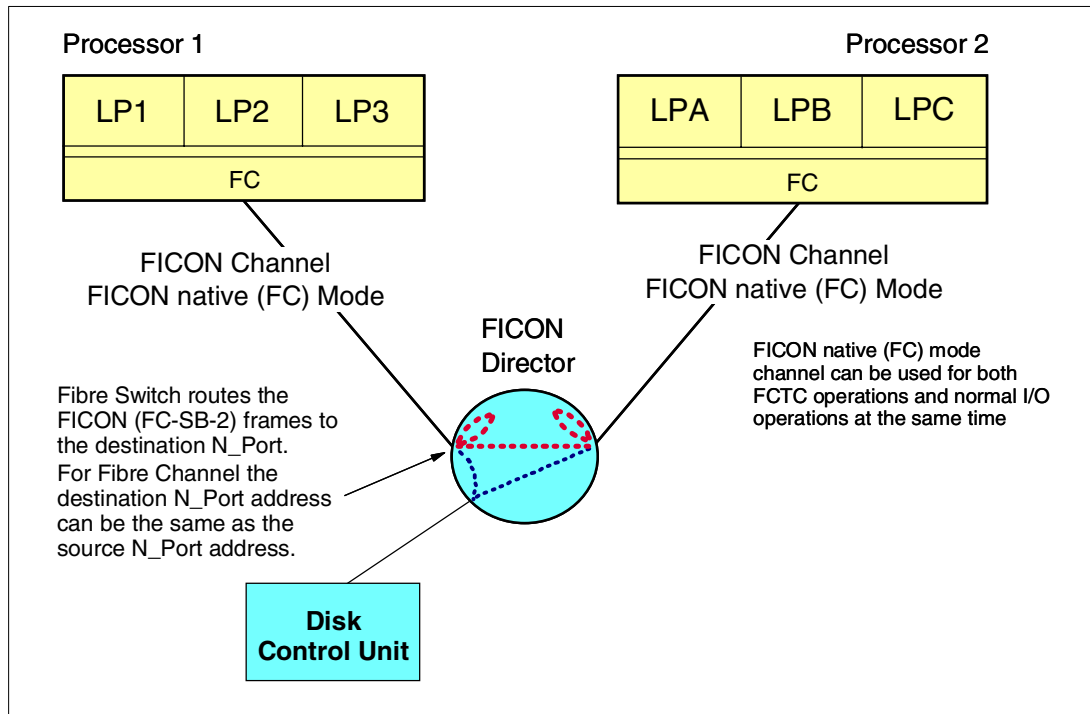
Processor 1

| LP1 | LP2 | LP3 |
|---|---|---|
| FC | | |

Processor 2

| LPA | LPB | LPC |
|---|---|---|
| FC | | |

FICON Channel
FICON native (FC) Mode

FICON Channel
FICON native (FC) Mode

FICON Director

FICON native (FC) mode channel can be used for both FCTC operations and normal I/O operations at the same time

Fibre Switch routes the FICON (FC-SB-2) frames to the destination N_Port.
For Fibre Channel the destination N_Port address can be the same as the source N_Port address.

Disk Control Unit